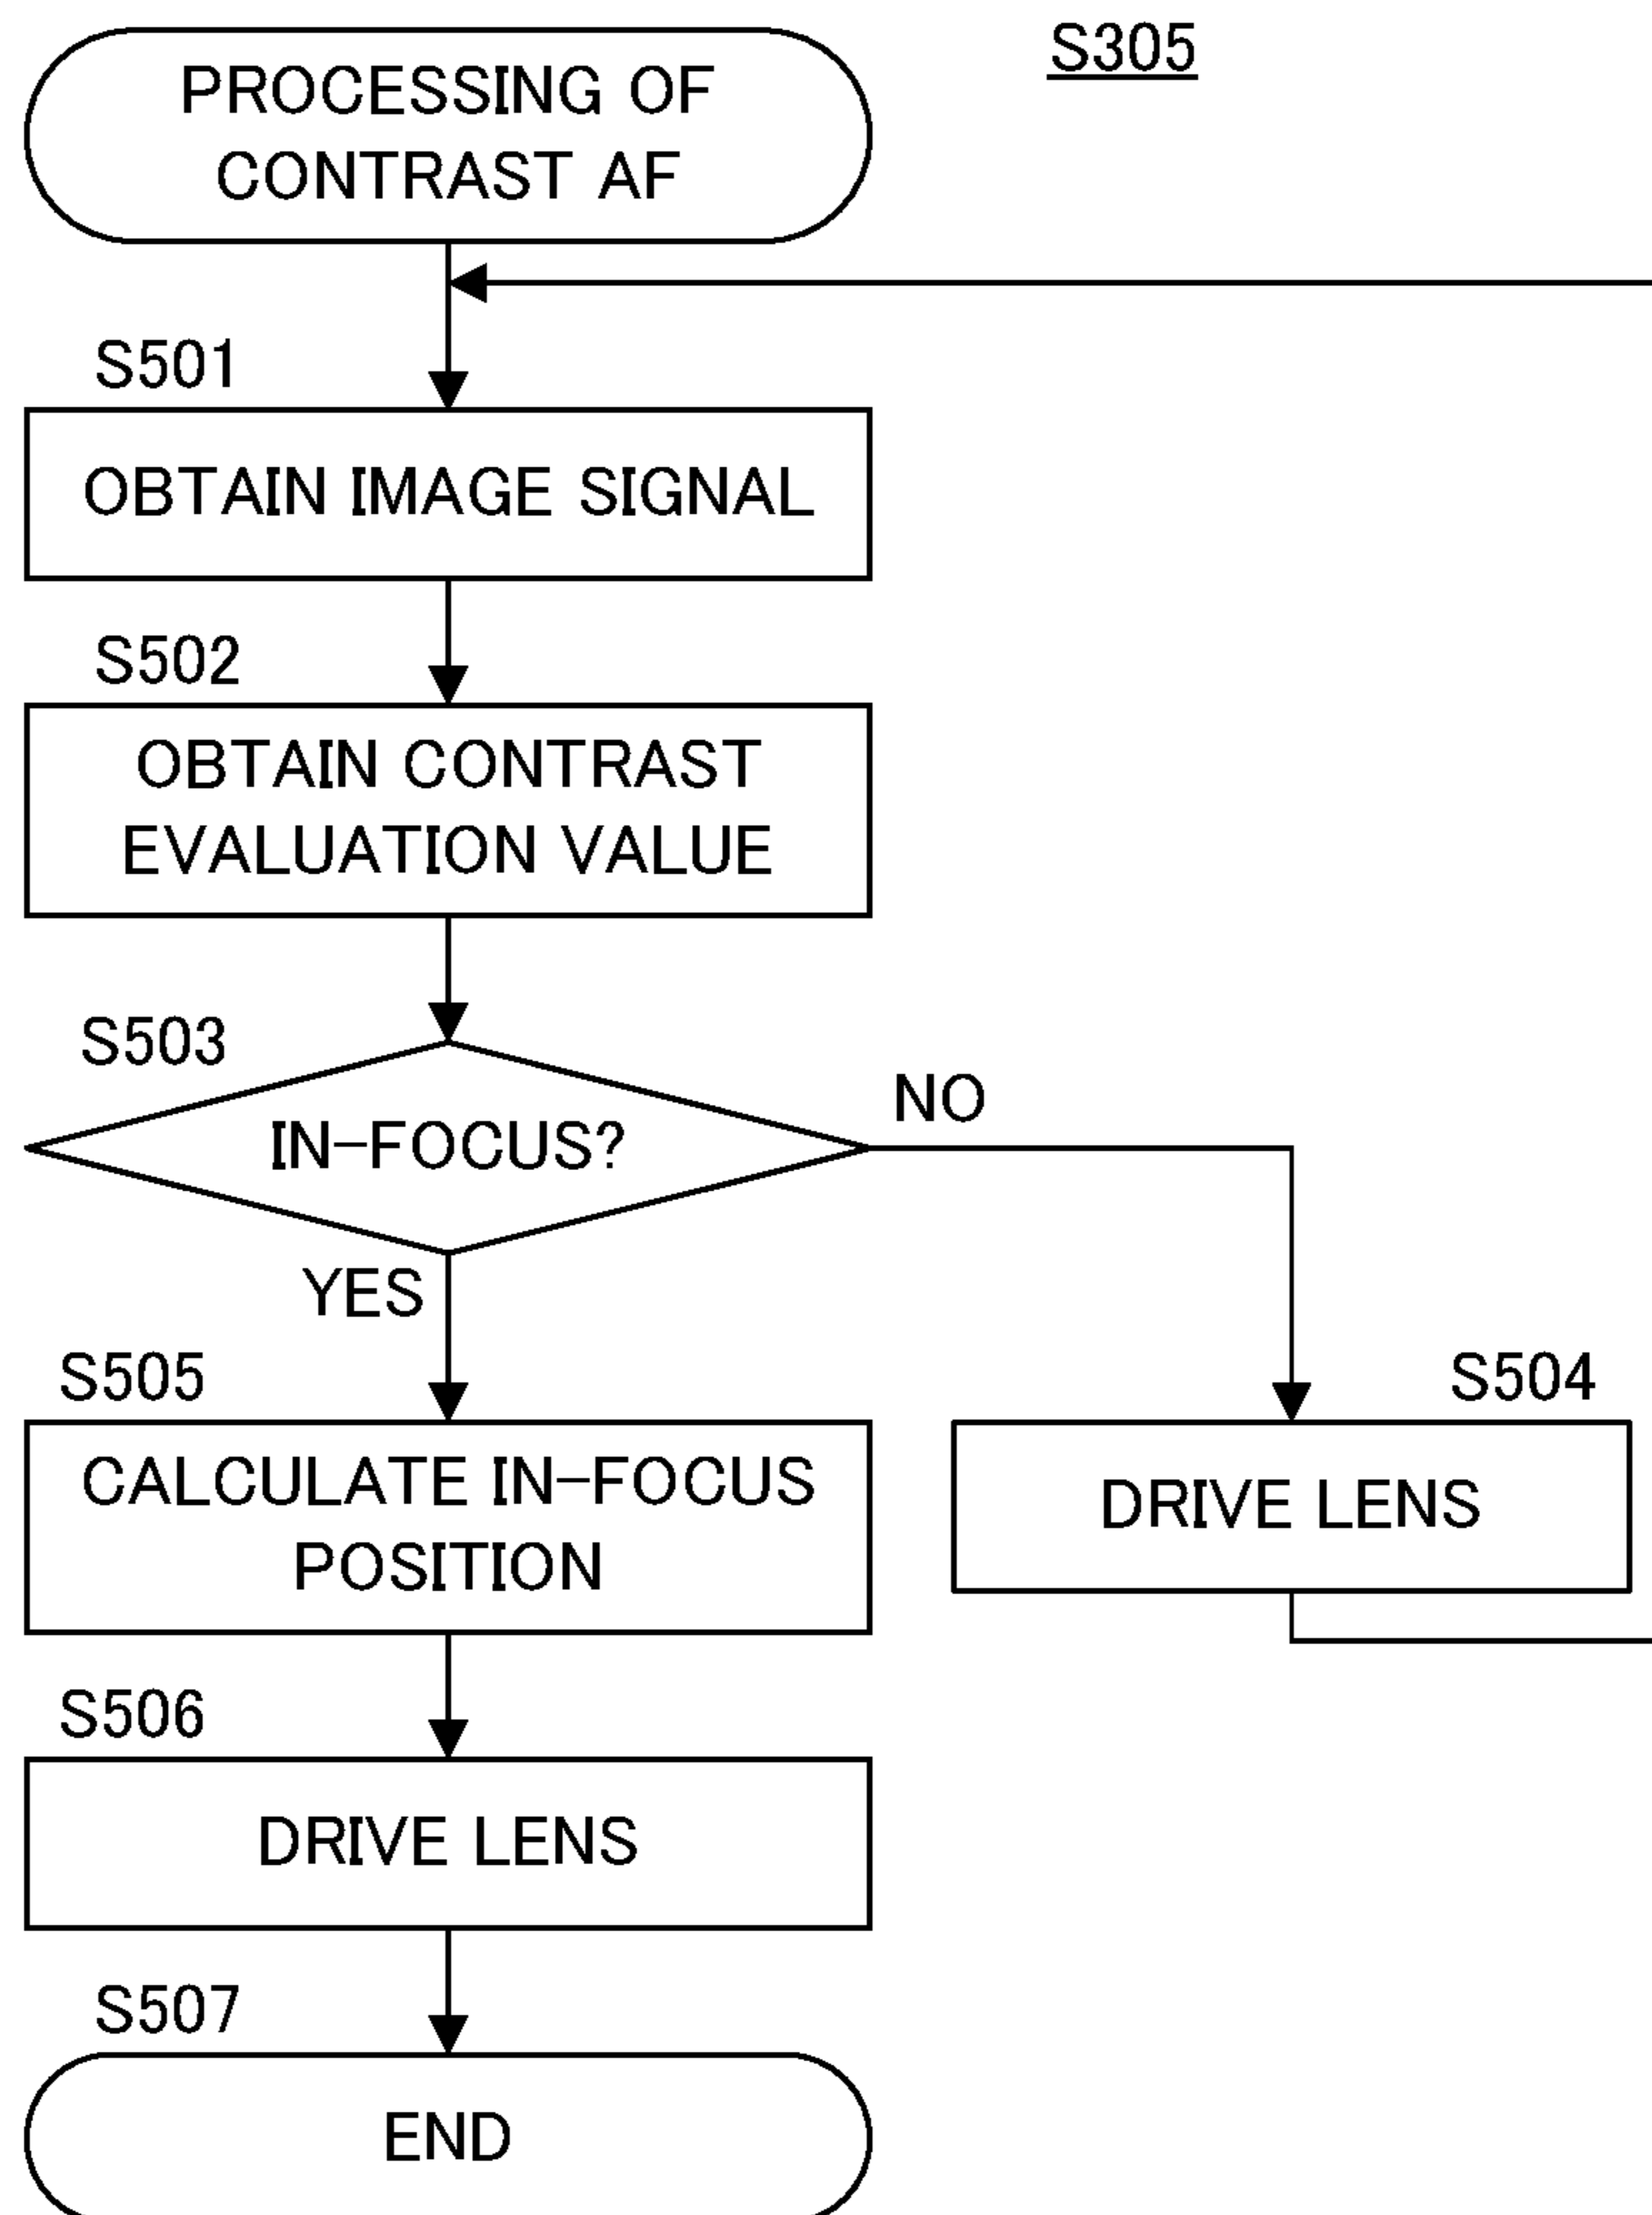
PROCESSING OF CONTRAST AF

S305

S501

OBTAIN IMAGE SIGNAL

S502

OBTAIN CONTRAST EVALUATION VALUE

S503

IN-FOCUS?

NO

YES

S505

CALCULATE IN-FOCUS POSITION

S504

DRIVE LENS

S506

DRIVE LENS

S507

END